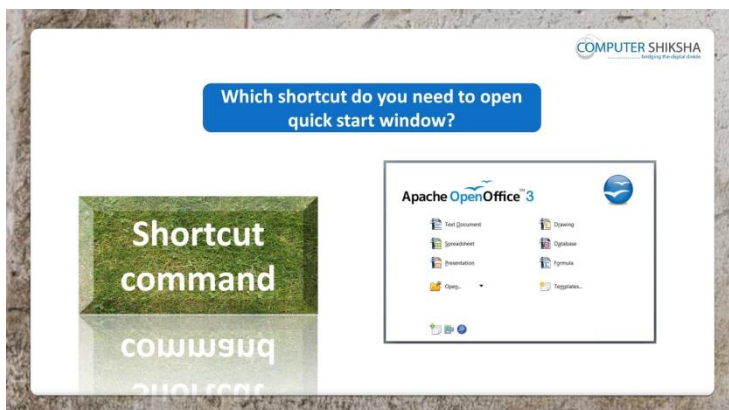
COMPUTER SHIKSHA
bridging the digital divide

Which shortcut do you need to open quick start window?

Shortcut command

Apache OpenOffice™ 3

Text Document
Drawing
Spreadsheet
Database
Presentation
Formula
Open...
Templates...